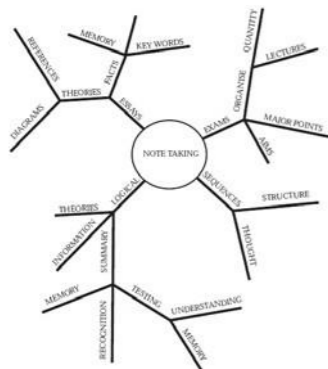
NOTE TAKING

ESSAYS
THEORIES
REFERENCES
DIAGRAMS
FACTS
MEMORY
KEY WORDS

EXAMS
ORGANISE
QUANTITY
LECTURES
MAJOR POINTS
AIMS

SEQUENCES
STRUCTURE
THOUGHT

LOGICAL
THEORIES
INFORMATION
SUMMARY
TESTING
MEMORY
RECOGNITION
UNDERSTANDING
MEMORY